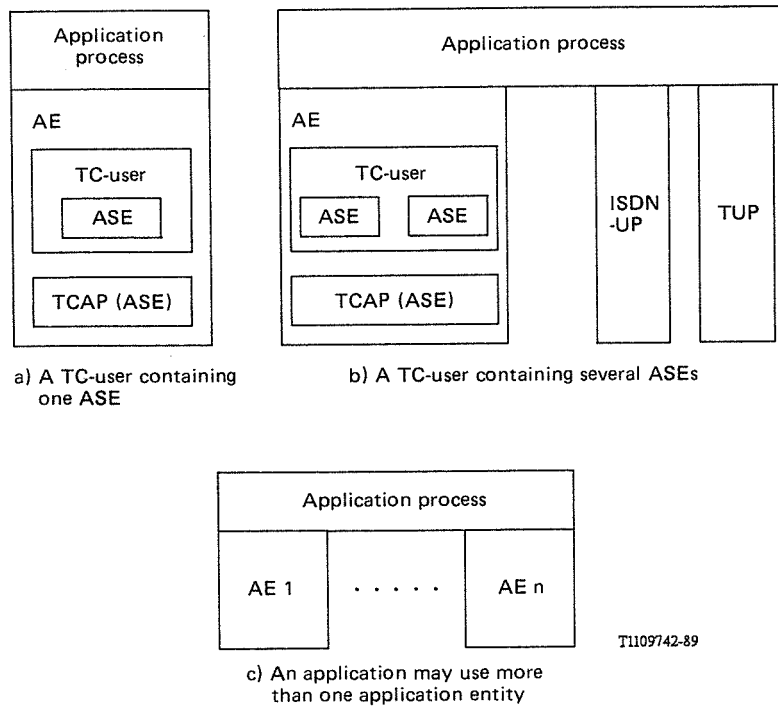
Application process

AE

TC-user

ASE

TCAP (ASE)

a) A TC-user containing one ASE

Application process

AE

TC-user

ASE

ASE

TCAP (ASE)

ISDN -UP

TUP

b) A TC-user containing several ASEs

Application process

AE 1

. . . . .

AE n

T1109742-89

c) An application may use more than one application entity